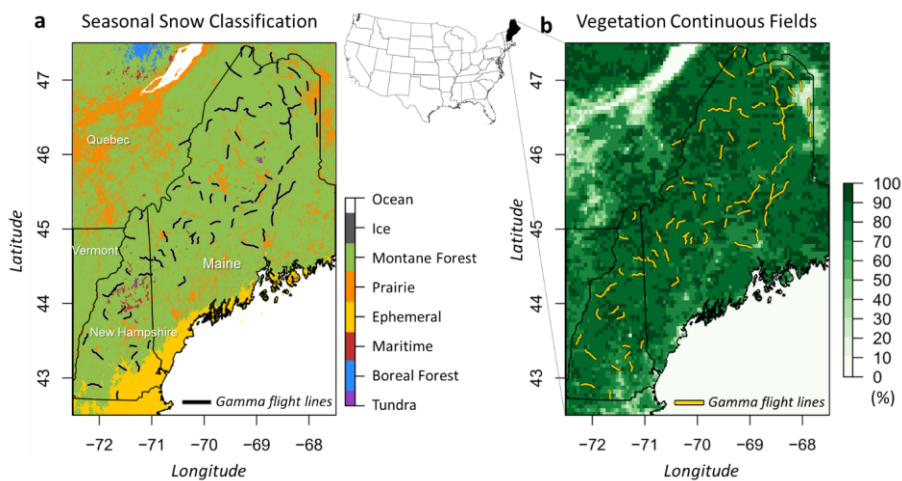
a Seasonal Snow Classification

Quebec

Vermont

Maine

New Hampshire

Gamma flight lines

Latitude

47

46

45

44

43

-72 -71 -70 -69 -68

Longitude

Ocean
Ice
Montane Forest
Prairie
Ephemeral
Maritime
Boreal Forest
Tundra

b Vegetation Continuous Fields

Gamma flight lines

Latitude

47

46

45

44

43

-72 -71 -70 -69 -68

Longitude

100
90
80
70
60
50
40
30
20
10
0
(%)